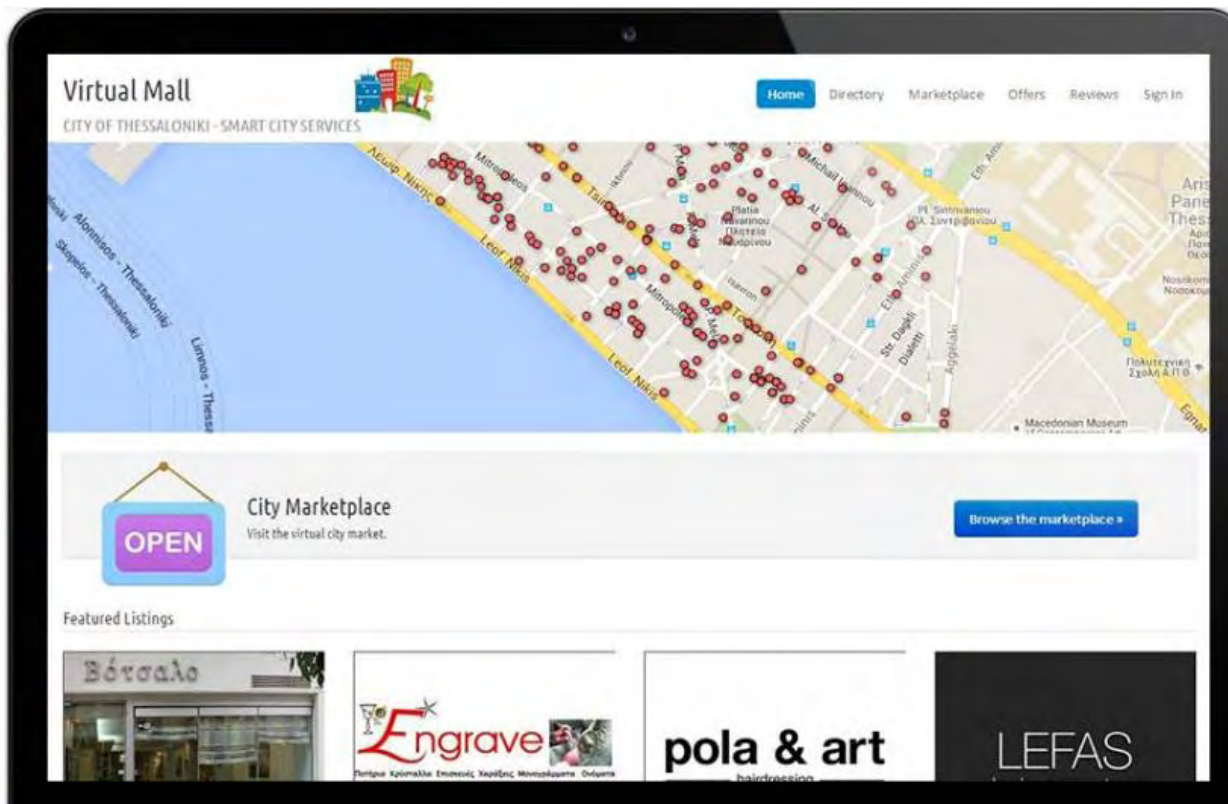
Virtual Mall

CITY OF THESSALONIKI - SMART CITY SERVICES

Home Directory Marketplace Offers Reviews Sign In

Λεωφ. Νίκης
Alonissos - Thessaloniki
Skopelos - Thessaloniki
Limnos - Thessa
Leof. Nikis
Mitropoli
Platia Navarinou Πλατεία Ναυαρίνου
Pl. Syntrivaniou Πλ. Συντριβανίου
Str. Dagkli
Ethnikis Aminis
Aggelaki
Macedonian Museum
Πολυτεχνική Σχολή Α.Π.Θ.

OPEN

City Marketplace

Visit the virtual city market.

Browse the marketplace »

Featured Listings

Βότσαλο

Engrave

pola & art
hairdressing

LEFAS